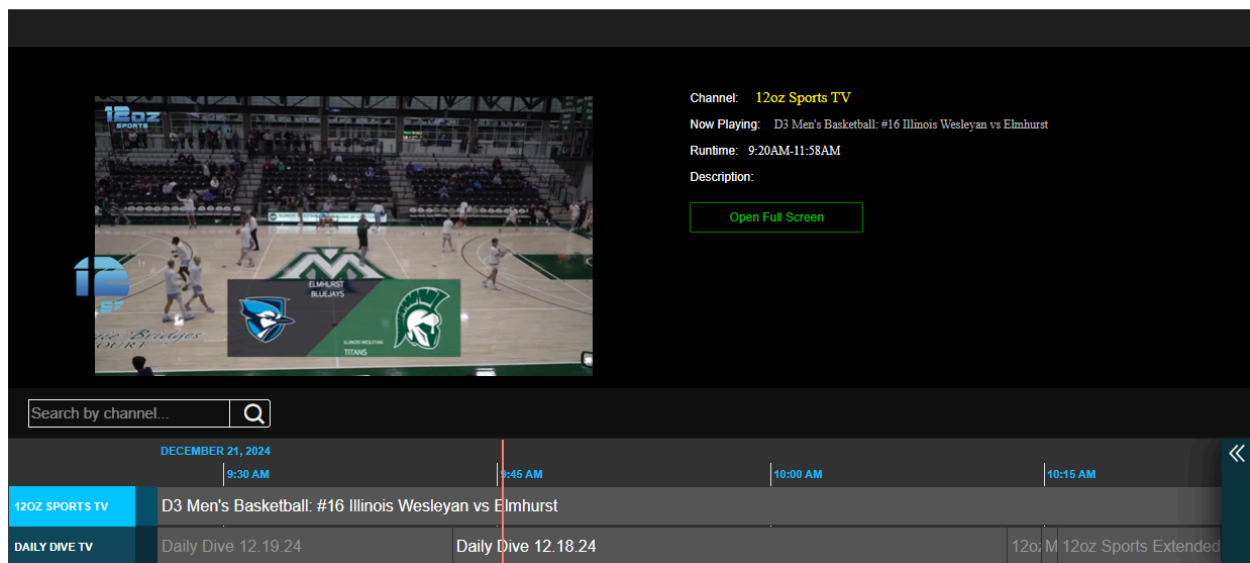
12oz SPORTS

ELMHURST BLUEJAYS

ILLINOIS WESLEYAN TITANS

Channel: 12oz Sports TV

Now Playing: D3 Men's Basketball: #16 Illinois Wesleyan vs Elmhurst

Runtime: 9:20AM-11:58AM

Description:

Open Full Screen

Search by channel...

DECEMBER 21, 2024

9:30 AM

9:45 AM

10:00 AM

10:15 AM

12OZ SPORTS TV

D3 Men's Basketball: #16 Illinois Wesleyan vs Elmhurst

DAILY DIVE TV

Daily Dive 12.19.24

Daily Dive 12.18.24

12oz M

12oz Sports Extended